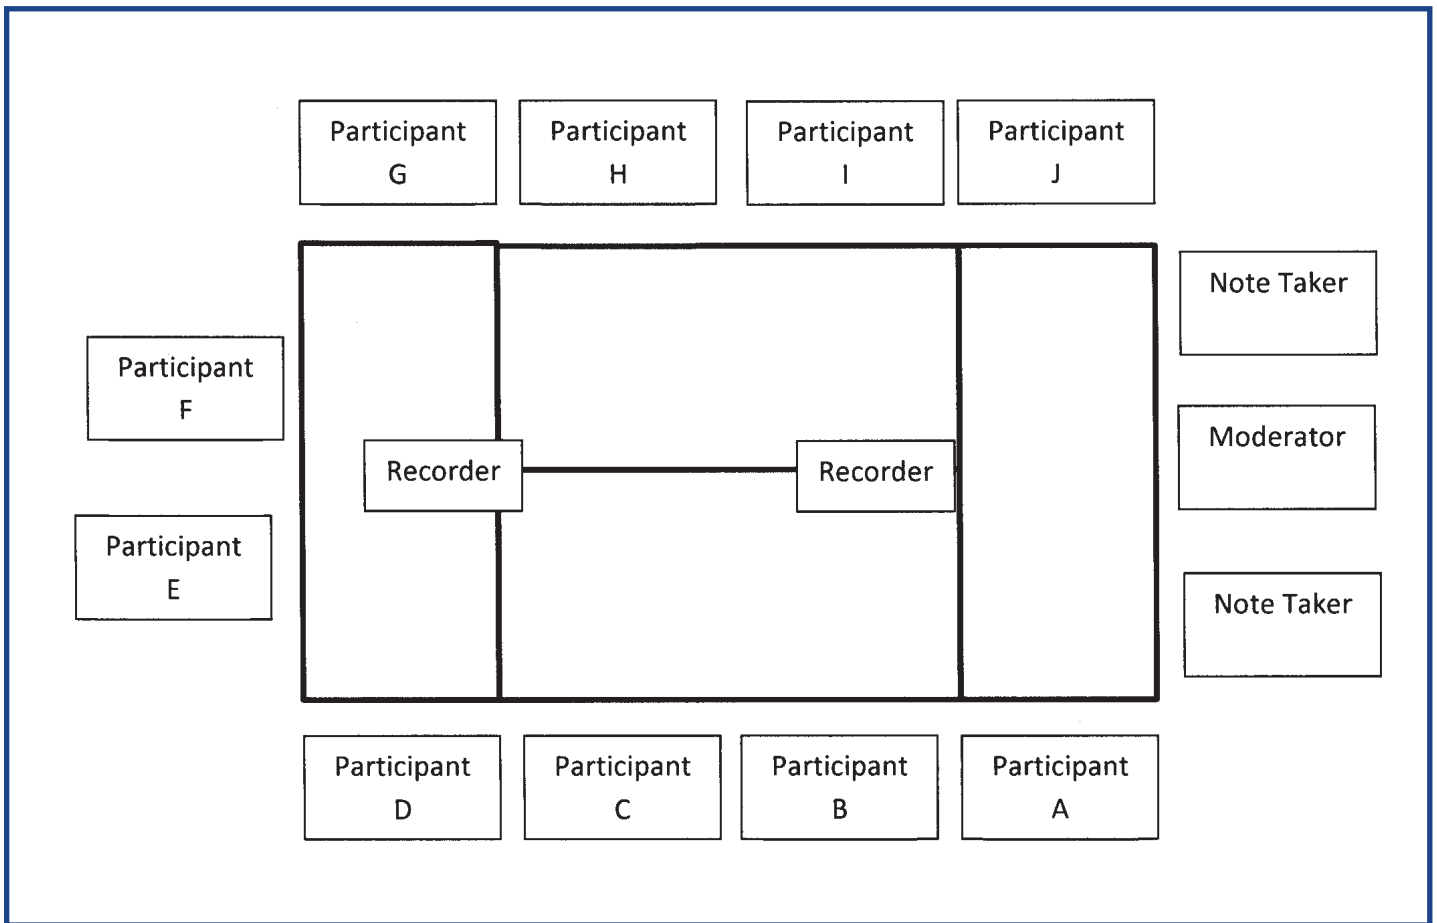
Participant
G

Participant
H

Participant
I

Participant
J

Note Taker

Participant
F

Recorder

Recorder

Moderator

Participant
E

Note Taker

Participant
D

Participant
C

Participant
B

Participant
A